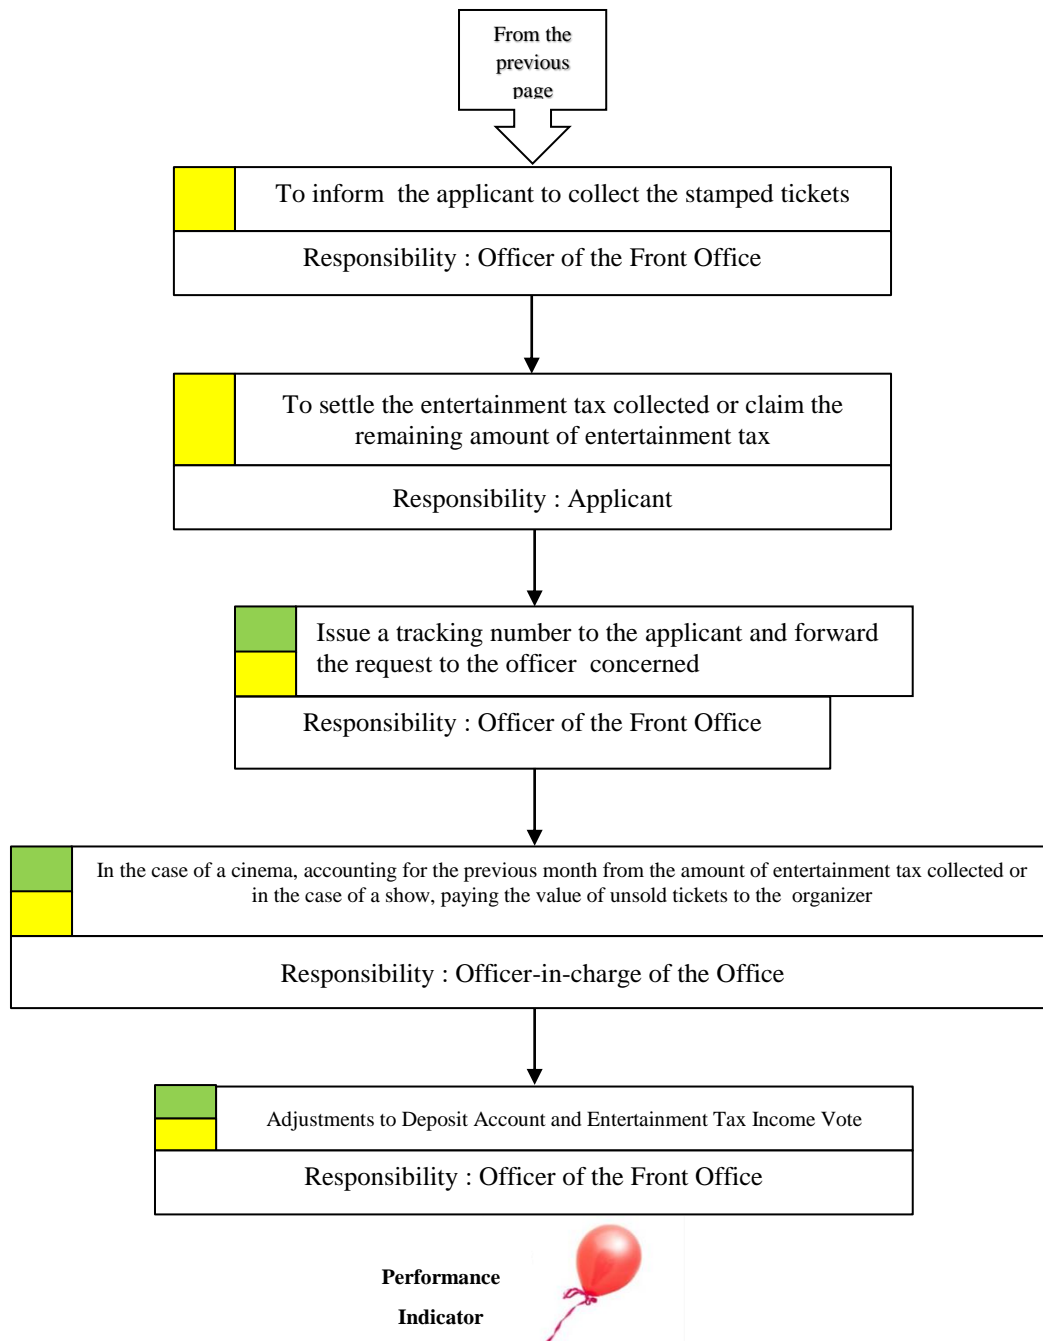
From the previous page

To inform the applicant to collect the stamped tickets

Responsibility : Officer of the Front Office

To settle the entertainment tax collected or claim the remaining amount of entertainment tax

Responsibility : Applicant

Issue a tracking number to the applicant and forward the request to the officer concerned

Responsibility : Officer of the Front Office

In the case of a cinema, accounting for the previous month from the amount of entertainment tax collected or in the case of a show, paying the value of unsold tickets to the organizer

Responsibility : Officer-in-charge of the Office

Adjustments to Deposit Account and Entertainment Tax Income Vote

Responsibility : Officer of the Front Office

Performance Indicator